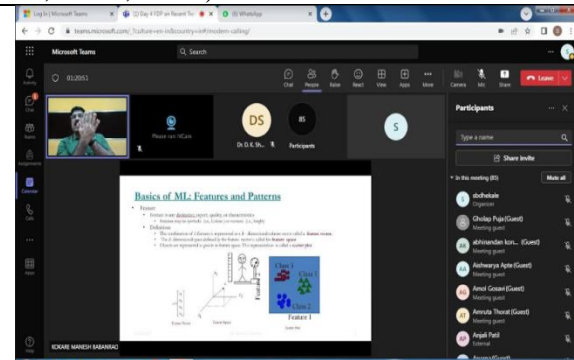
Log in | Microsoft Teams
(1) Day 4 FDP on Recent Tre
(8) WhatsApp

teams.microsoft.com/_?culture=en-in&country=in#/modern-calling/

Microsoft Teams
Search

Activity
Chat
Teams
Assignments
Calendar
Calls
Files
Help

01:20:53

Chat
People
Raise
React
View
Apps
More
Camera
Mic
Share
Leave

Please rain NCare

DS
Dr. D. K. Sh...

85
Participants

S

Basics of ML: Features and Patterns

Feature
Definition

Class 1
Class 2
Feature 1

KOKARE MANESH BABANRAO

Participants
Type a name
Share invite
In this meeting (85)
Mute all

sbchekale
Organizer

Gholap Puja (Guest)
Meeting guest

abhinandan kon... (Guest)
Meeting guest

Aishwarya Apte (Guest)
Meeting guest

Amol Gosavi (Guest)
Meeting guest

Amruta Thorat (Guest)
Meeting guest

Anjali Patil
External